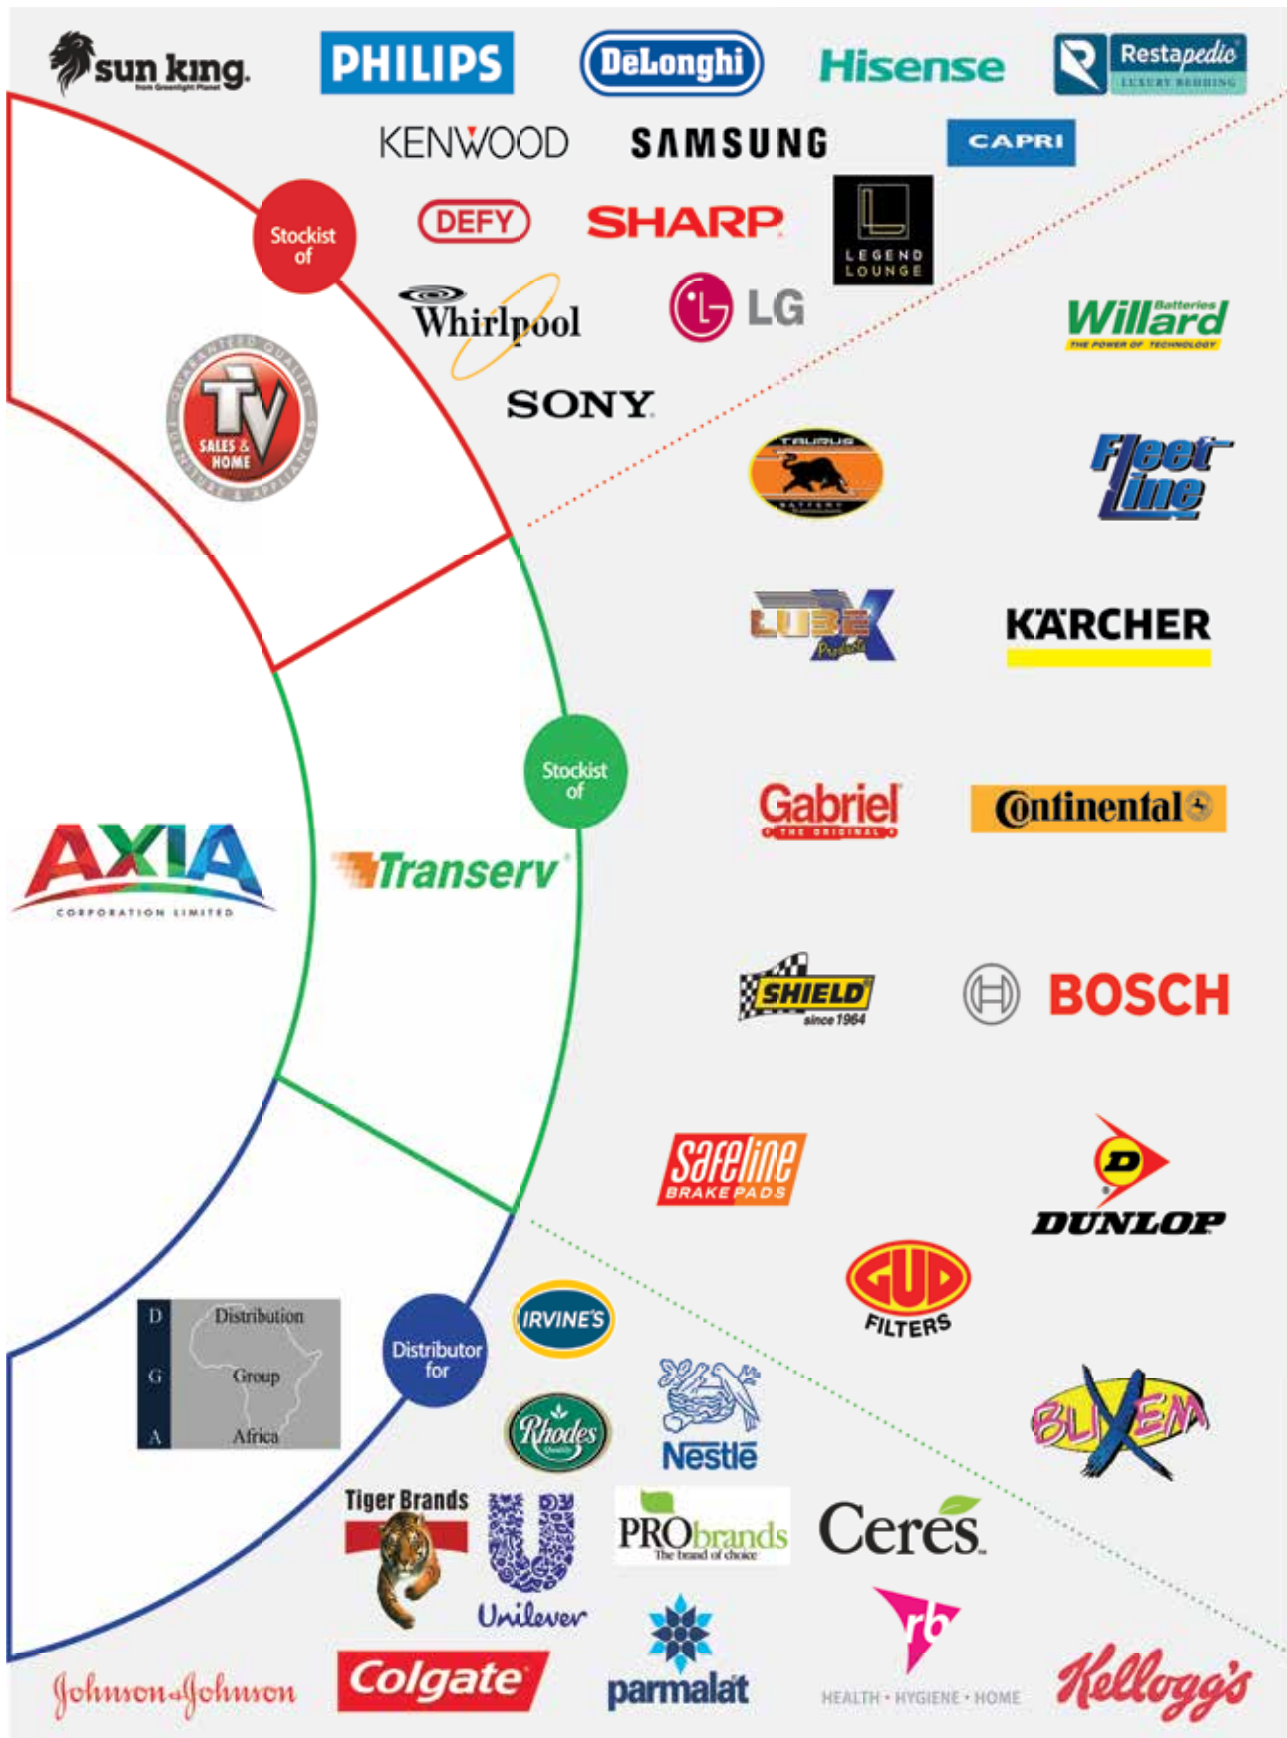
sun king
from Greenlight Planet

PHILIPS

DeLonghi

Hisense

Restapedic
LUXURY BEDDING

KENWOOD

SAMSUNG

CAPRI

Stockist of

DEFY

SHARP

LEGEND LOUNGE

Whirlpool

LG

SONY

Willard Batteries
THE POWER OF TECHNOLOGY

TV SALES & HOME
GUARANTEED QUALITY FURNITURE & APPLIANCES

TAURUS BATTERY

Fleet Line

LUBE X Products

KÄRCHER

Stockist of

Gabriel
THE ORIGINAL

Continental

AXIA
CORPORATION LIMITED

Transerv

SHIELD
since 1964

BOSCH

Safeline
BRAKE PADS

DUNLOP

GUD
FILTERS

IRVINE'S

D Distribution
G Group
A Africa

Distributor for

Rhodes
Quality

Nestlé

BLIXEM

Tiger Brands

Unilever

PRObrands
The brand of choice

Ceres

rb
HEALTH • HYGIENE • HOME

Johnson & Johnson

Colgate

parmalat

Kellogg's